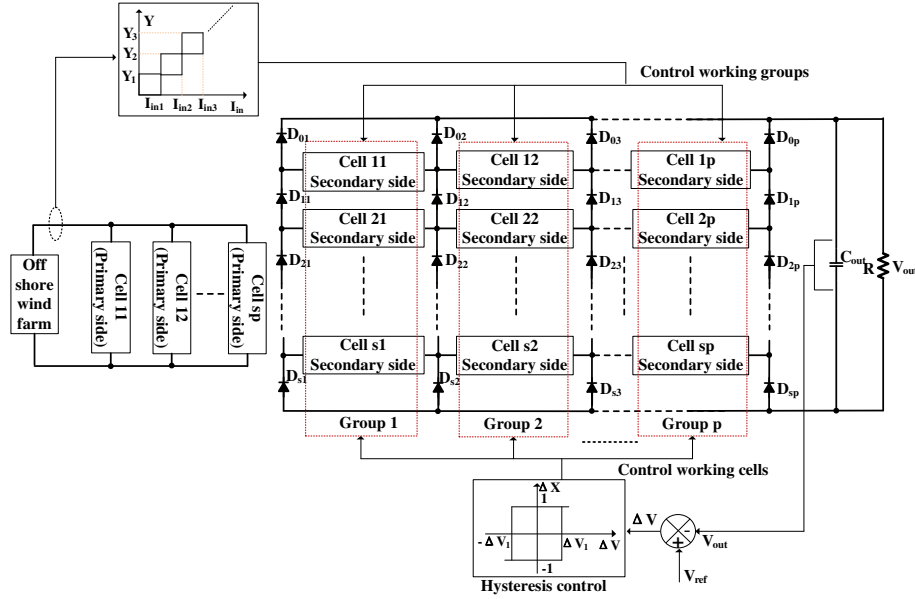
Y
$Y_3$
$Y_2$
$Y_1$
$I_{in1}$ $I_{in2}$ $I_{in3}$ $I_{in}$

Control working groups

$D_{01}$
$D_{02}$
$D_{03}$
$D_{0p}$
Cell 11 Secondary side
Cell 12 Secondary side
Cell 1p Secondary side
$D_{11}$
$D_{12}$
$D_{13}$
$D_{1p}$
Cell 21 Secondary side
Cell 22 Secondary side
Cell 2p Secondary side
$D_{21}$
$D_{22}$
$D_{23}$
$D_{2p}$
$C_{out}$
R
$V_{out}$

Off shore wind farm
Cell 11 (Primary side)
Cell 12 (Primary side)
Cell sp (Primary side)

Cell s1 Secondary side
Cell s2 Secondary side
Cell sp Secondary side
$D_{s1}$
$D_{s2}$
$D_{s3}$
$D_{sp}$

Group 1
Group 2
Group p

Control working cells

$\Delta$ X
1
- $\Delta$ $V_1$
$\Delta$ $V_1$
$\Delta$ V
-1
Hysteresis control

$\Delta$ V
-
+
$V_{out}$
$V_{ref}$